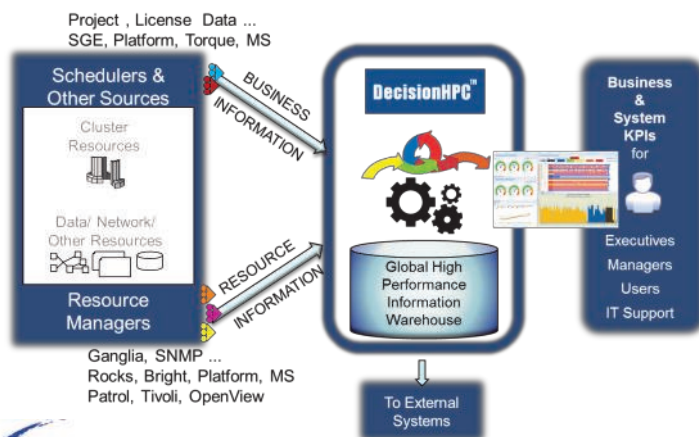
Project , License Data ...
SGE, Platform, Torque, MS

Schedulers & Other Sources

Cluster Resources

Data/ Network/ Other Resources

Resource Managers

BUSINESS INFORMATION

RESOURCE INFORMATION

DecisionHPC™

Global High Performance Information Warehouse

Business & System KPIs for

Executives
Managers
Users
IT Support

Ganglia, SNMP ...
Rocks, Bright, Platform, MS
Patrol, Tivoli, OpenView

To External Systems